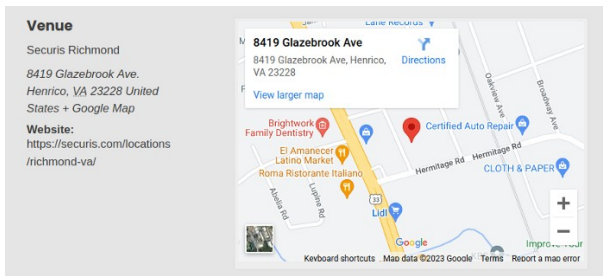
Venue

Securis Richmond

8419 Glazebrook Ave. Henrico, VA 23228 United States + Google Map

Website:
https://securis.com/locations/richmond-va/

Lane Records

8419 Glazebrook Ave
8419 Glazebrook Ave, Henrico, VA 23228
Directions
View larger map

Oakview Ave
Broadway Ave
Brightwork Family Dentistry
Certified Auto Repair
El Amanecer Latino Market
Hermitage Rd
Hermitage Rd
CLOTH & PAPER
Roma Ristorante Italiano
Lupine Rd
Abelia Rd
33
Lidl
Improve Your
Google
Keyboard shortcuts
Map data ©2023 Google
Terms
Report a map error